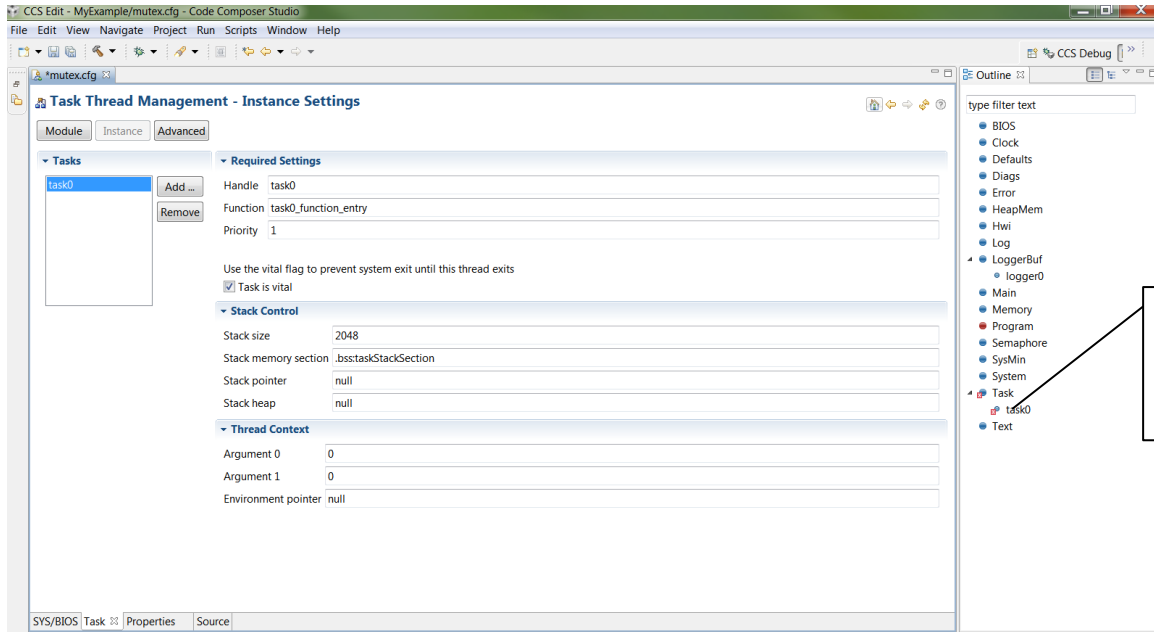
CCS Edit - MyExample/mutex.cfg - Code Composer Studio

File Edit View Navigate Project Run Scripts Window Help

CCS Debug

*mutex.cfg

Task Thread Management - Instance Settings

Module Instance Advanced

Tasks

task0

Add ...

Remove

Required Settings

Handle task0

Function task0_function_entry

Priority 1

Use the vital flag to prevent system exit until this thread exits

Task is vital

Stack Control

Stack size 2048

Stack memory section .bss:taskStackSection

Stack pointer null

Stack heap null

Thread Context

Argument 0 0

Argument 1 0

Environment pointer null

SYS/BIOS Task Properties Source

Outline

type filter text

BIOS
Clock
Defaults
Diags
Error
HeapMem
Hwi
Log
LoggerBuf
logger0
Main
Memory
Program
Semaphore
SysMin
System
Task
task0
Text